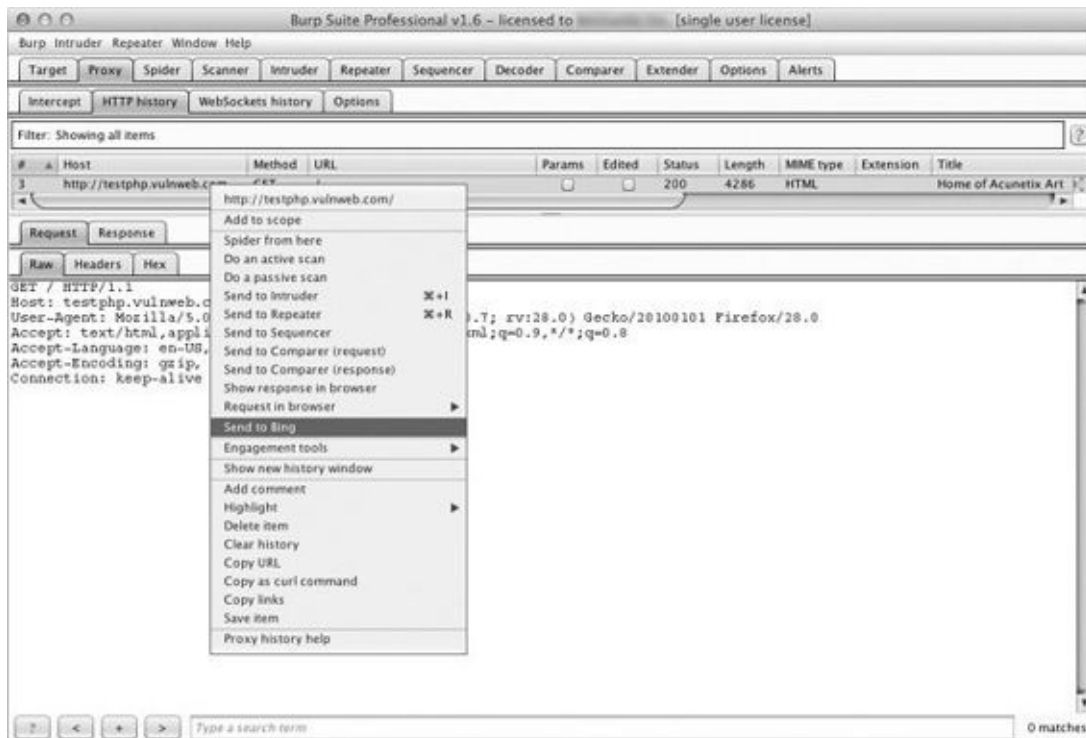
Burp Suite Professional v1.6 – licensed to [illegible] [single user license]

Burp Intruder Repeater Window Help

Target Proxy Spider Scanner Intruder Repeater Sequencer Decoder Comparer Extender Options Alerts

Intercept HTTP history WebSockets history Options

Filter: Showing all items

?

| # | Host | Method | URL | Params | Edited | Status | Length | MIME type | Extension | Title |
|---|---|---|---|---|---|---|---|---|---|---|
| 3 | http://testphp.vulnweb.com | GET | / | | | 200 | 4286 | HTML | | Home of Acunetix Art |

Request Response

Raw Headers Hex

GET / HTTP/1.1
Host: testphp.vulnweb.c
User-Agent: Mozilla/5.0 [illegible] .7; rv:28.0) Gecko/20100101 Firefox/28.0
Accept: text/html,appli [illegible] xml;q=0.9,*/*;q=0.8
Accept-Language: en-US,
Accept-Encoding: gzip,
Connection: keep-alive

http://testphp.vulnweb.com/
Add to scope
Spider from here
Do an active scan
Do a passive scan
Send to Intruder ⌘+I
Send to Repeater ⌘+R
Send to Sequencer
Send to Comparer (request)
Send to Comparer (response)
Show response in browser
Request in browser
Send to Bing
Engagement tools
Show new history window
Add comment
Highlight
Delete item
Clear history
Copy URL
Copy as curl command
Copy links
Save item
Proxy history help

? < + > Type a search term 0 matches